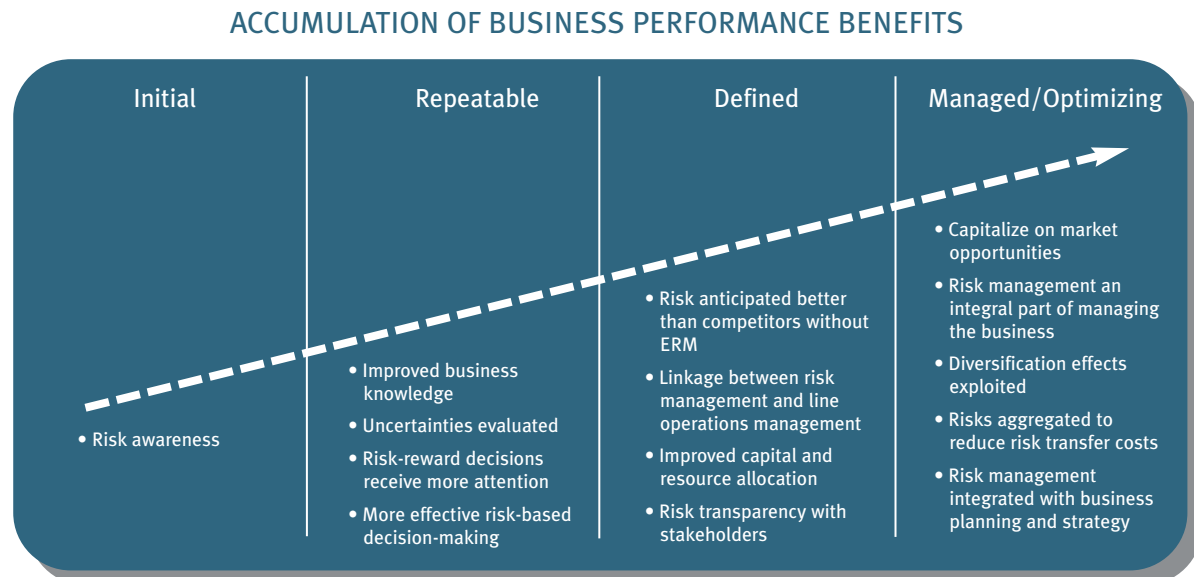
ACCUMULATION OF BUSINESS PERFORMANCE BENEFITS

Initial

• Risk awareness

Repeatable

• Improved business knowledge
• Uncertainties evaluated
• Risk-reward decisions receive more attention
• More effective risk-based decision-making

Defined

• Risk anticipated better than competitors without ERM
• Linkage between risk management and line operations management
• Improved capital and resource allocation
• Risk transparency with stakeholders

Managed/Optimizing

• Capitalize on market opportunities
• Risk management an integral part of managing the business
• Diversification effects exploited
• Risks aggregated to reduce risk transfer costs
• Risk management integrated with business planning and strategy